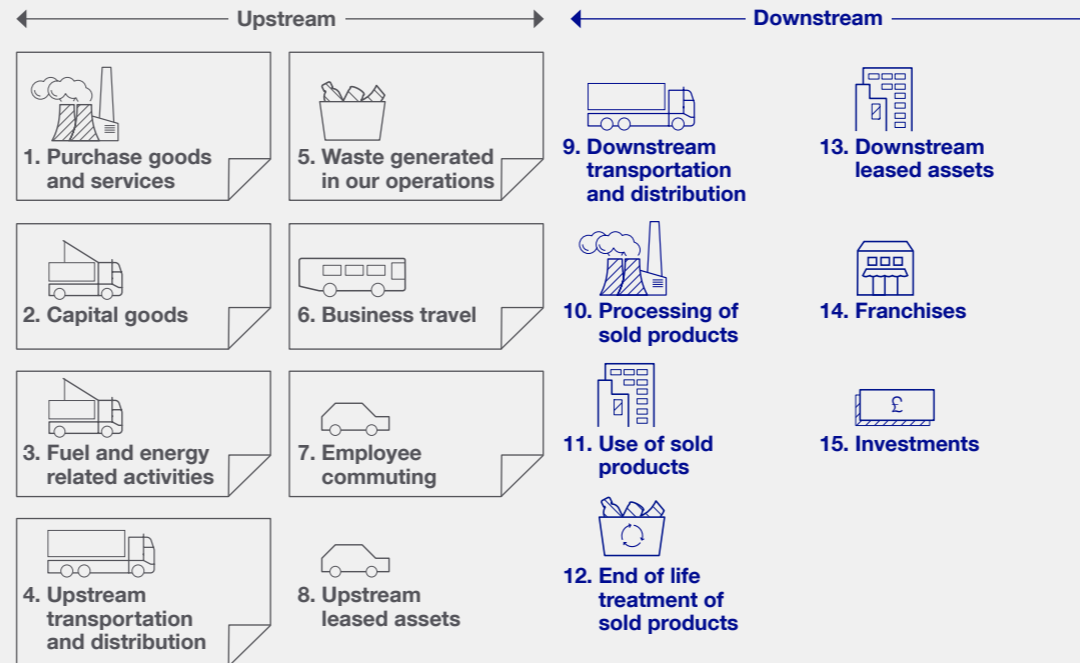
Upstream

1. Purchase goods and services

5. Waste generated in our operations

2. Capital goods

6. Business travel

3. Fuel and energy related activities

7. Employee commuting

4. Upstream transportation and distribution

8. Upstream leased assets

Downstream

9. Downstream transportation and distribution

13. Downstream leased assets

10. Processing of sold products

14. Franchises

11. Use of sold products

£

15. Investments

12. End of life treatment of sold products